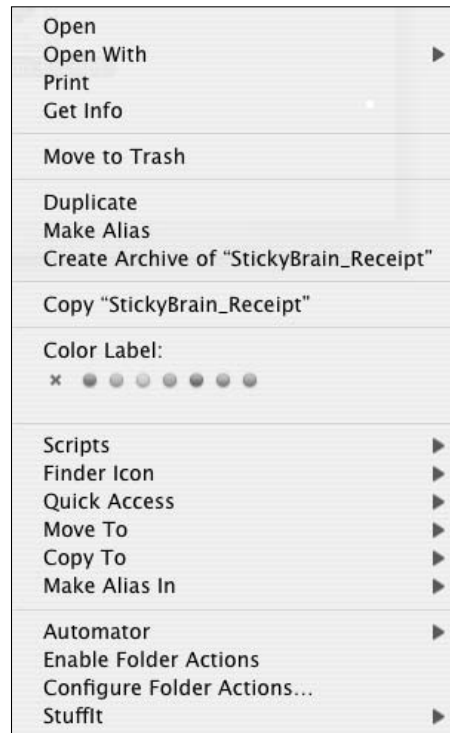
Open
Open With
Print
Get Info

Move to Trash

Duplicate
Make Alias
Create Archive of "StickyBrain_Receipt"

Copy "StickyBrain_Receipt"

Color Label:
×

Scripts
Finder Icon
Quick Access
Move To
Copy To
Make Alias In

Automator
Enable Folder Actions
Configure Folder Actions...
StuffIt